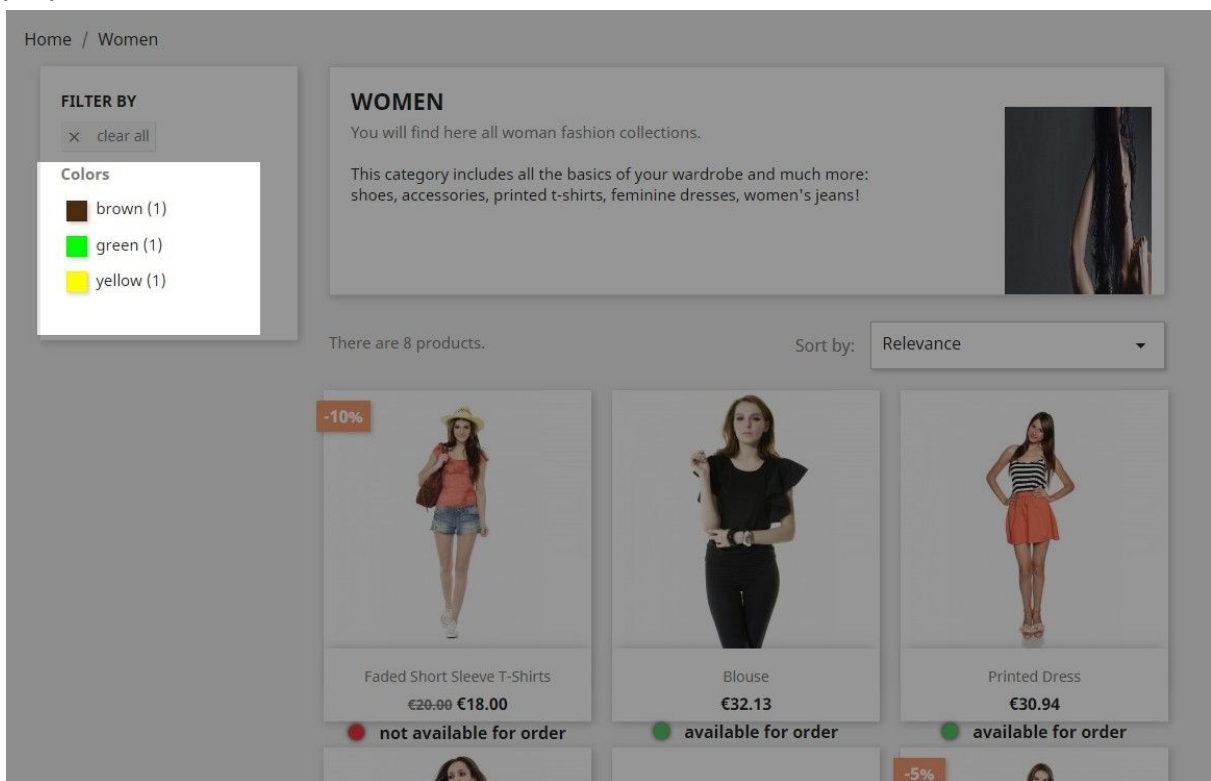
Home / Women

FILTER BY
× clear all
Colors
brown (1)
green (1)
yellow (1)

WOMEN
You will find here all woman fashion collections.

This category includes all the basics of your wardrobe and much more: shoes, accessories, printed t-shirts, feminine dresses, women's jeans!

There are 8 products.

Sort by: Relevance

-10%

Faded Short Sleeve T-Shirts
~~€20.00~~ €18.00
not available for order

Blouse
€32.13
available for order

Printed Dress
€30.94
available for order

-5%